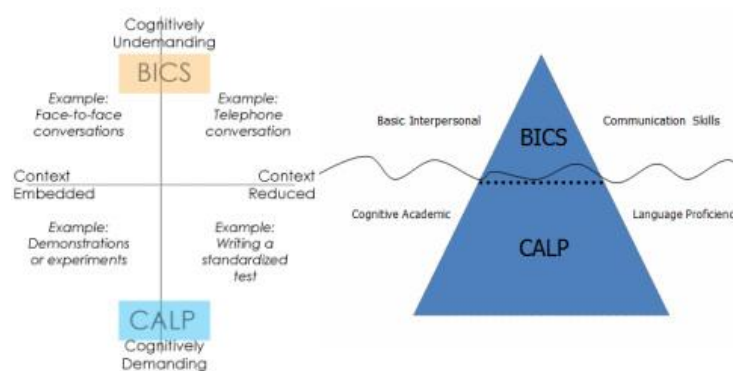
Cognitively Undemanding

BICS

Example: Face-to-face conversations

Example: Telephone conversation

Context Embedded

Context Reduced

Example: Demonstrations or experiments

Example: Writing a standardized test

CALP

Cognitively Demanding

Basic Interpersonal

BICS

Communication Skills

Cognitive Academic

CALP

Language Proficien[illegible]